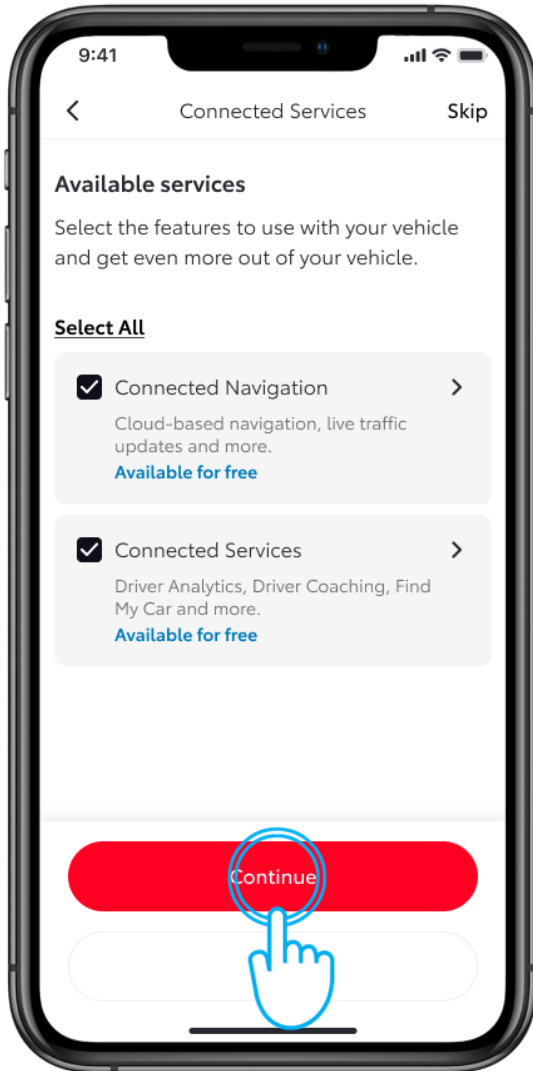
9:41

Connected Services

Skip

Available services

Select the features to use with your vehicle and get even more out of your vehicle.

Select All

Connected Navigation

Cloud-based navigation, live traffic updates and more.

Available for free

Connected Services

Driver Analytics, Driver Coaching, Find My Car and more.

Available for free

Continue